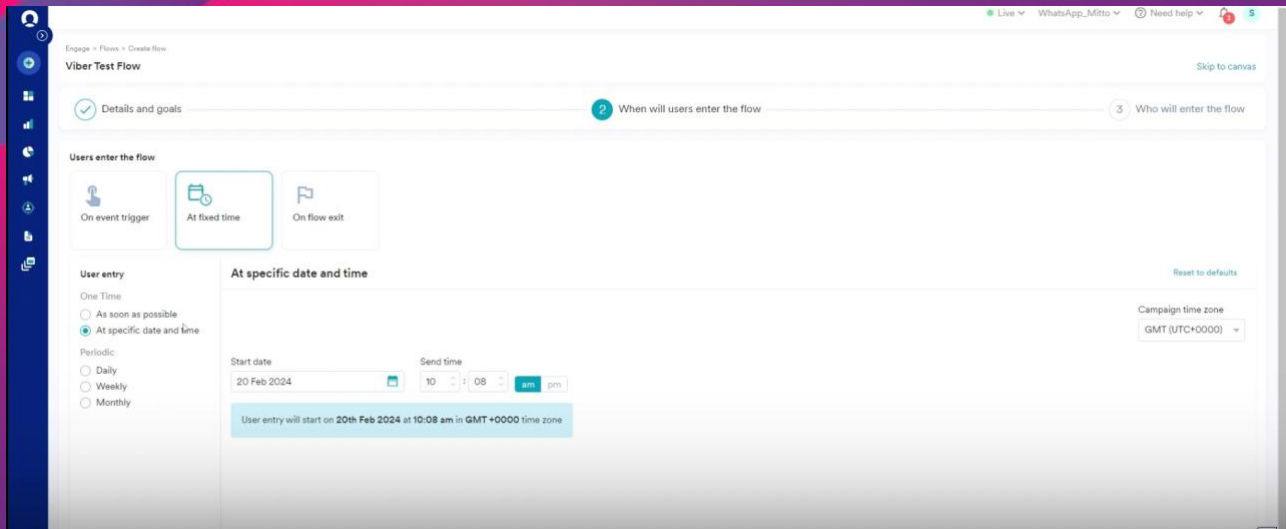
Live WhatsApp_Mitto Need help 1 S

Engage > Flows > Create flow

Viber Test Flow

Skip to canvas

Details and goals

2 When will users enter the flow

3 Who will enter the flow

Users enter the flow

On event trigger

At fixed time

On flow exit

User entry

One Time

As soon as possible

At specific date and time

Periodic

Daily

Weekly

Monthly

At specific date and time

Reset to defaults

Campaign time zone

GMT (UTC+0000)

Start date

20 Feb 2024

Send time

10 : 08 am pm

User entry will start on **20th Feb 2024** at **10:08 am** in **GMT +0000** time zone